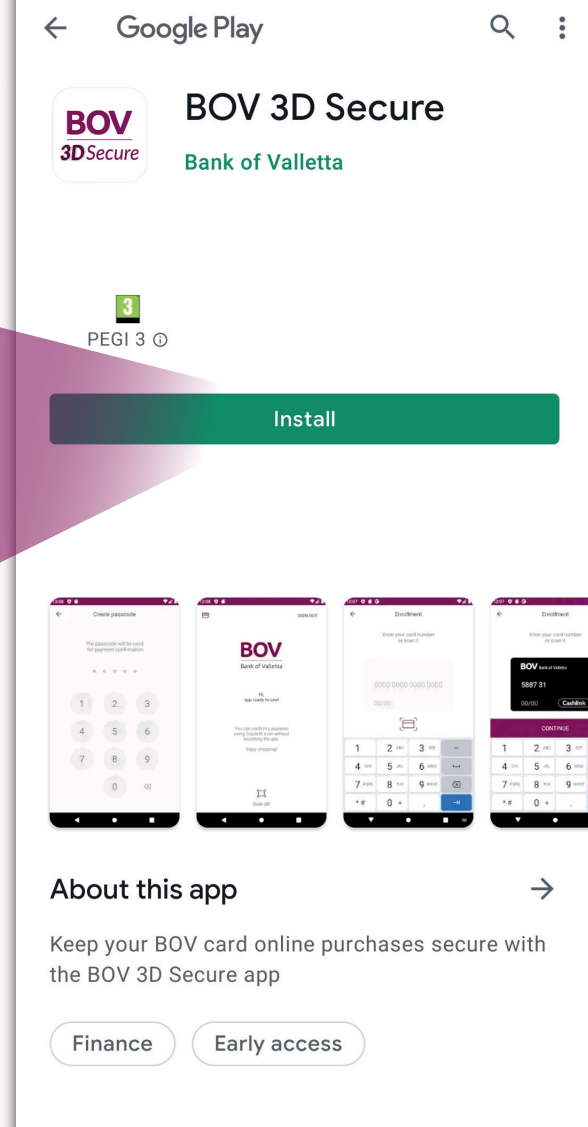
Google Play

BOV 3D Secure

BOV 3D Secure
Bank of Valletta

3
PEGI 3 ⓘ

Install

Create passcode
BOV
Bank of Valletta
Enrollment
Enrollment
BOV
5887 31
CONTINUE

About this app

Keep your BOV card online purchases secure with the BOV 3D Secure app

Finance
Early access